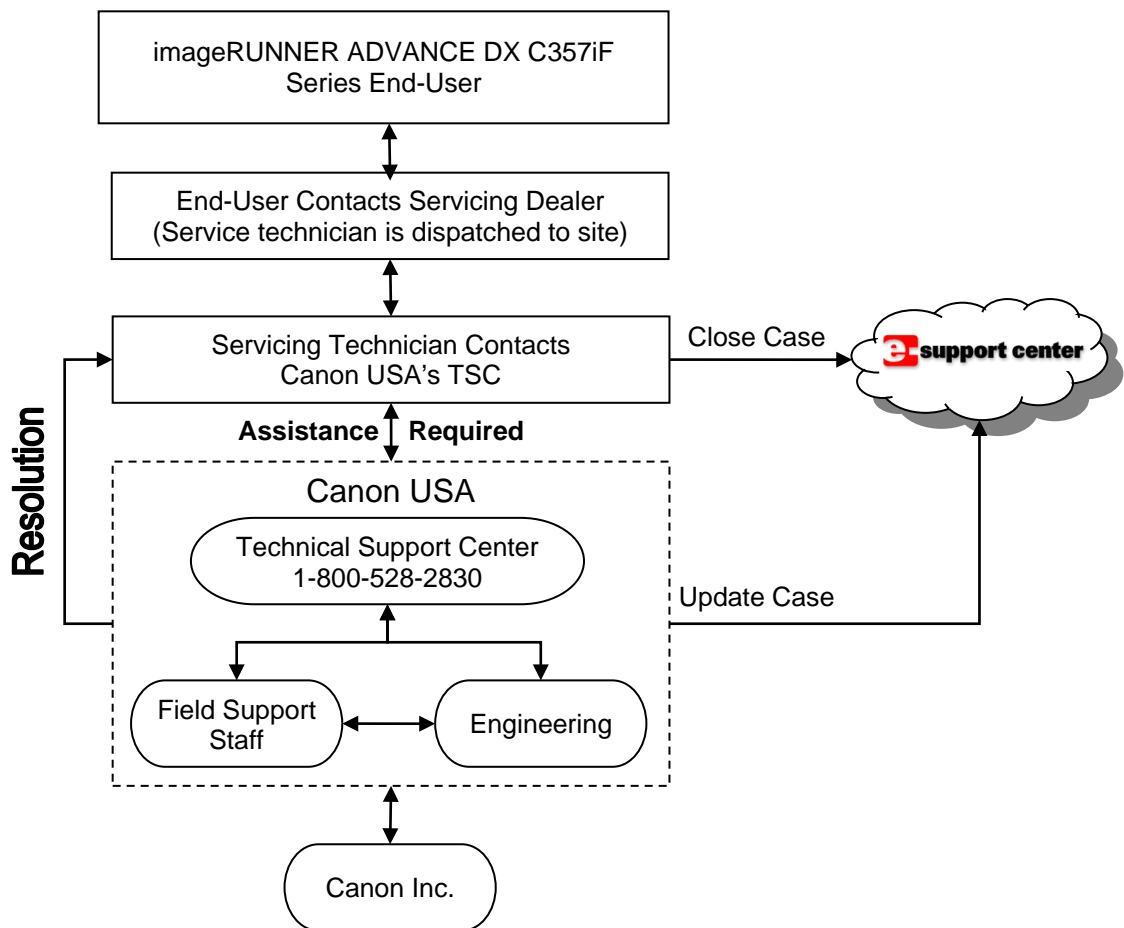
imageRUNNER ADVANCE DX C357iF Series End-User

End-User Contacts Servicing Dealer (Service technician is dispatched to site)

Servicing Technician Contacts Canon USA's TSC

Close Case

e support center

Resolution

Assistance Required

Canon USA

Technical Support Center 1-800-528-2830

Update Case

Field Support Staff

Engineering

Canon Inc.